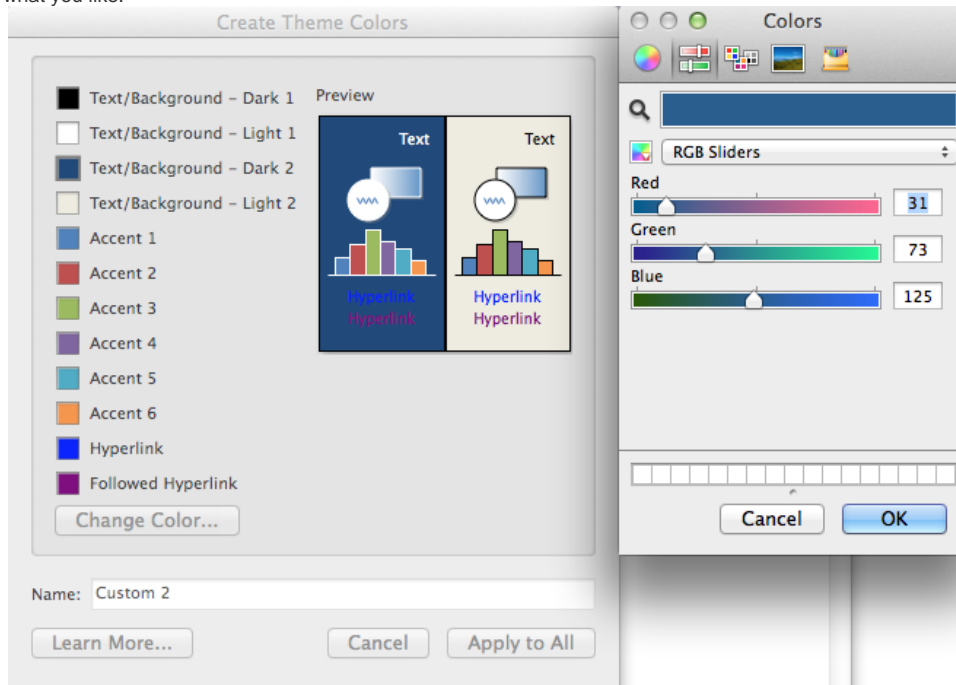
what you like.

Create Theme Colors

Text/Background – Dark 1
Text/Background – Light 1
Text/Background – Dark 2
Text/Background – Light 2
Accent 1
Accent 2
Accent 3
Accent 4
Accent 5
Accent 6
Hyperlink
Followed Hyperlink

Preview

Text
Hyperlink
Hyperlink

Text
Hyperlink
Hyperlink

Change Color...

Name: Custom 2

Learn More...
Cancel
Apply to All

Colors

RGB Sliders

Red
31
Green
73
Blue
125

Cancel
OK